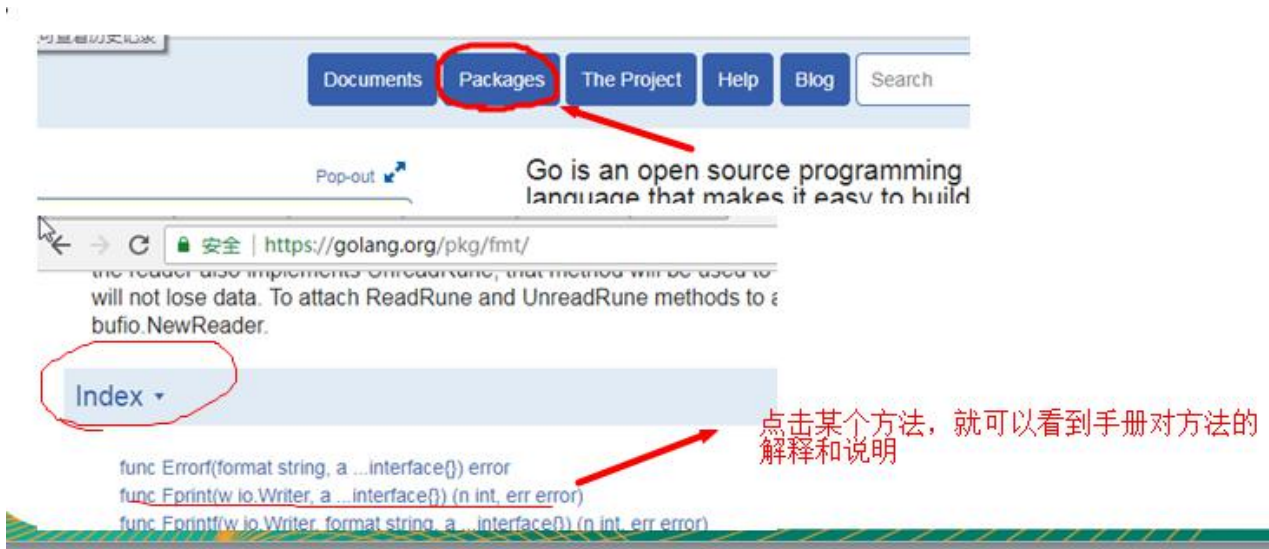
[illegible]

Documents Packages The Project Help Blog Search

Pop-out

Go is an open source programming language that makes it easy to build

安全 | https://golang.org/pkg/fmt/

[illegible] will not lose data. To attach ReadRune and UnreadRune methods to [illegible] bufio.NewReader.

Index ▾

点击某个方法，就可以看到手册对方法的解释和说明

func Errorf(format string, a ...interface{}) error
func Fprint(w io.Writer, a ...interface{}) (n int, err error)
func Fprintf(w io.Writer, format string, a ...interface{}) (n int, err error)